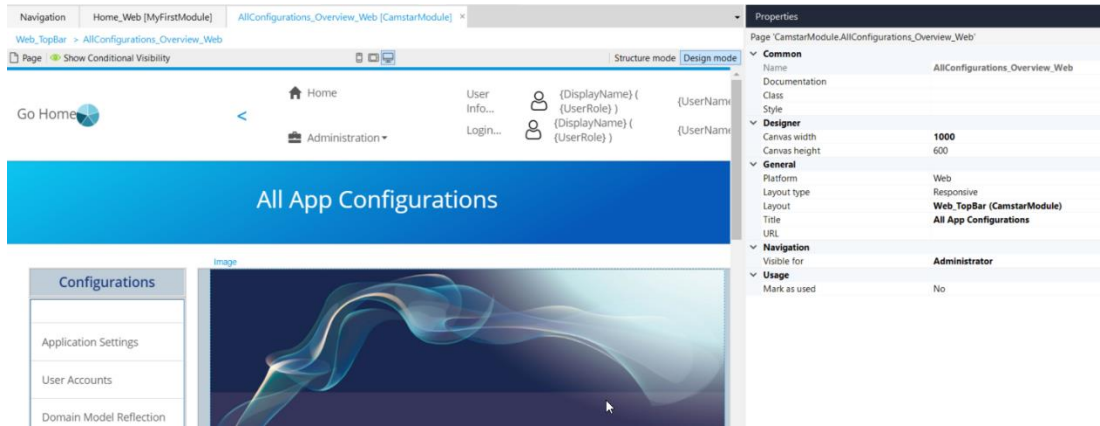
Navigation | Home_Web [MyFirstModule] | AllConfigurations_Overview_Web [CamstarModule] ×

Web_TopBar > AllConfigurations_Overview_Web

Page | Show Conditional Visibility

Structure mode | Design mode

Go Home

<

Home

Administration ▾

User Info...

Login...

{DisplayName} ( {UserRole} )

{DisplayName} ( {UserRole} )

{UserName

{UserName

All App Configurations

Image

Configurations

Application Settings

User Accounts

Domain Model Reflection

Properties

Page 'CamstarModule.AllConfigurations_Overview_Web'

| | |
|---|---|
| Common | |
| Name | AllConfigurations_Overview_Web |
| Documentation | |
| Class | |
| Style | |
| Designer | |
| Canvas width | 1000 |
| Canvas height | 600 |
| General | |
| Platform | Web |
| Layout type | Responsive |
| Layout | Web_TopBar (CamstarModule) |
| Title | All App Configurations |
| URL | |
| Navigation | |
| Visible for | Administrator |
| Usage | |
| Mark as used | No |